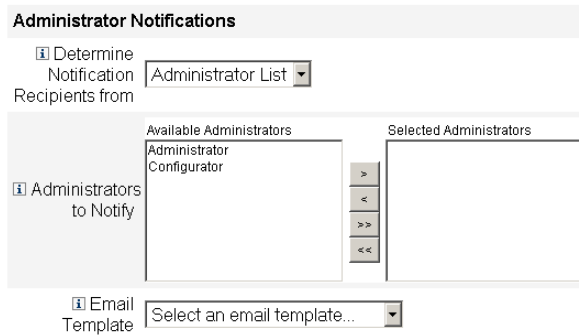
Administrator Notifications

i Determine Notification Recipients from | Administrator List

Available Administrators
Administrator
Configurator

Selected Administrators

i Administrators to Notify

>
<
>>
<<

i Email Template | Select an email template...